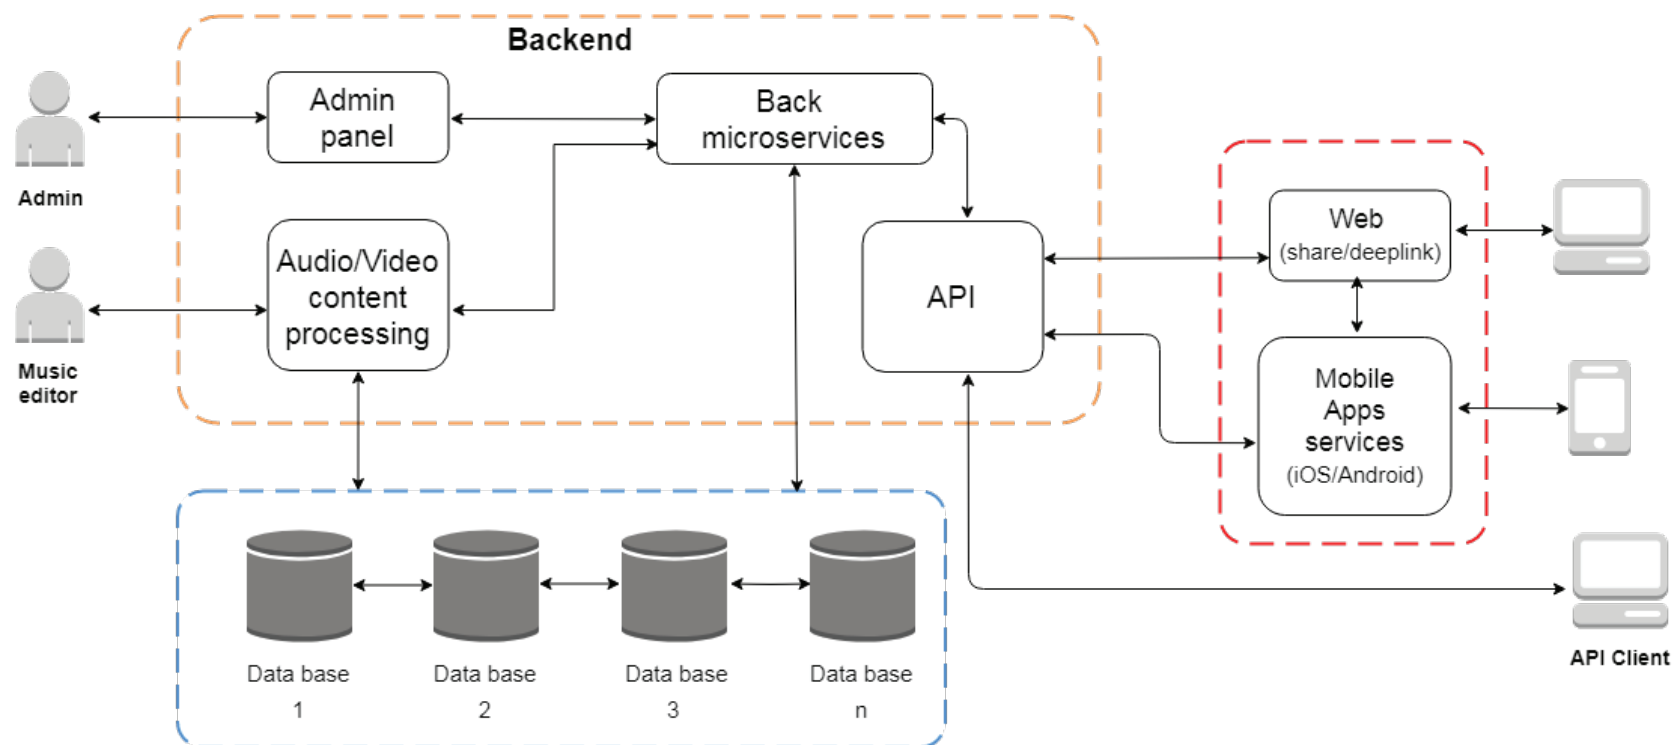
Backend

Admin

Admin panel

Back microservices

Audio/Video content processing

API

Music editor

Web (share/deeplink)

Mobile Apps services (iOS/Android)

Data base 1

Data base 2

Data base 3

Data base n

API Client